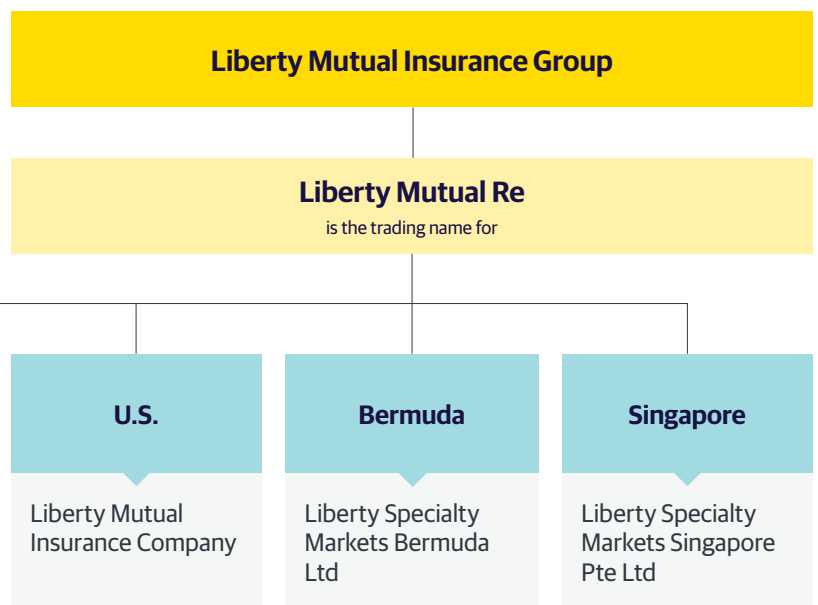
Liberty Mutual Insurance Group

Liberty Mutual Re
is the trading name for

U.S.

Liberty Mutual Insurance Company

Bermuda

Liberty Specialty Markets Bermuda Ltd

Singapore

Liberty Specialty Markets Singapore Pte Ltd